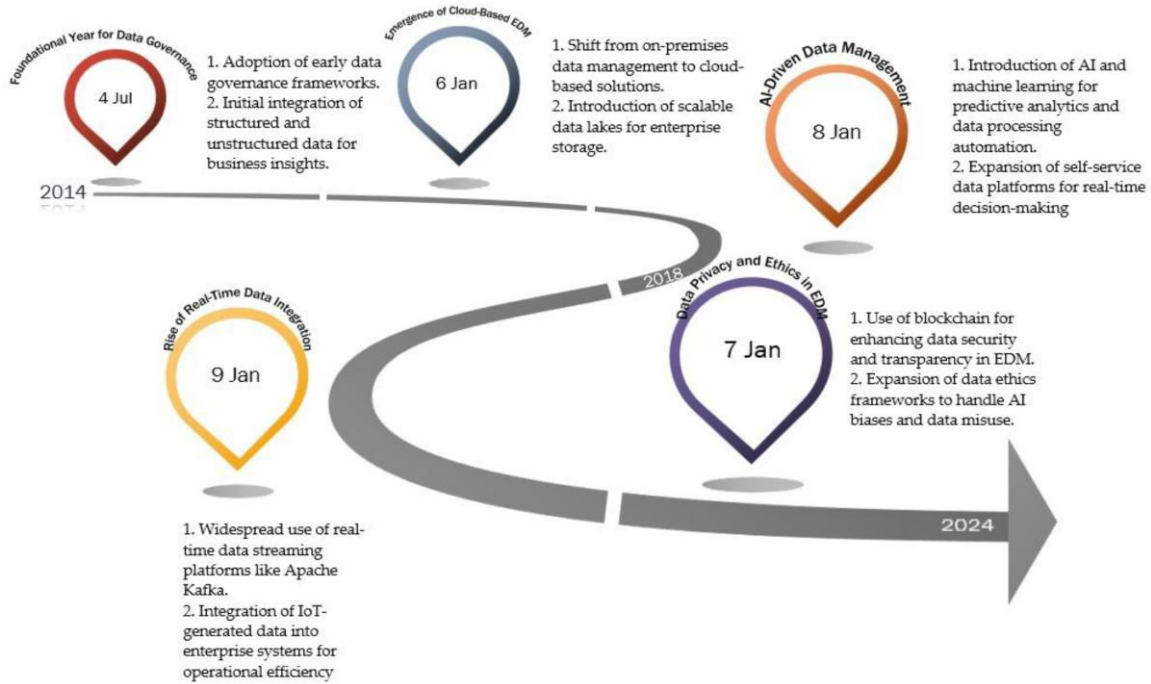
Foundational Year for Data Governance

4 Jul

1. Adoption of early data governance frameworks.
2. Initial integration of structured and unstructured data for business insights.

Emergence of Cloud-Based EDM

6 Jan

1. Shift from on-premises data management to cloud-based solutions.
2. Introduction of scalable data lakes for enterprise storage.

AI-Driven Data Management

8 Jan

1. Introduction of AI and machine learning for predictive analytics and data processing automation.
2. Expansion of self-service data platforms for real-time decision-making

2014

2018

Rise of Real-Time Data Integration

9 Jan

Data Privacy and Ethics in EDM

7 Jan

1. Use of blockchain for enhancing data security and transparency in EDM.
2. Expansion of data ethics frameworks to handle AI biases and data misuse.

2024

1. Widespread use of real-time data streaming platforms like Apache Kafka.
2. Integration of IoT-generated data into enterprise systems for operational efficiency